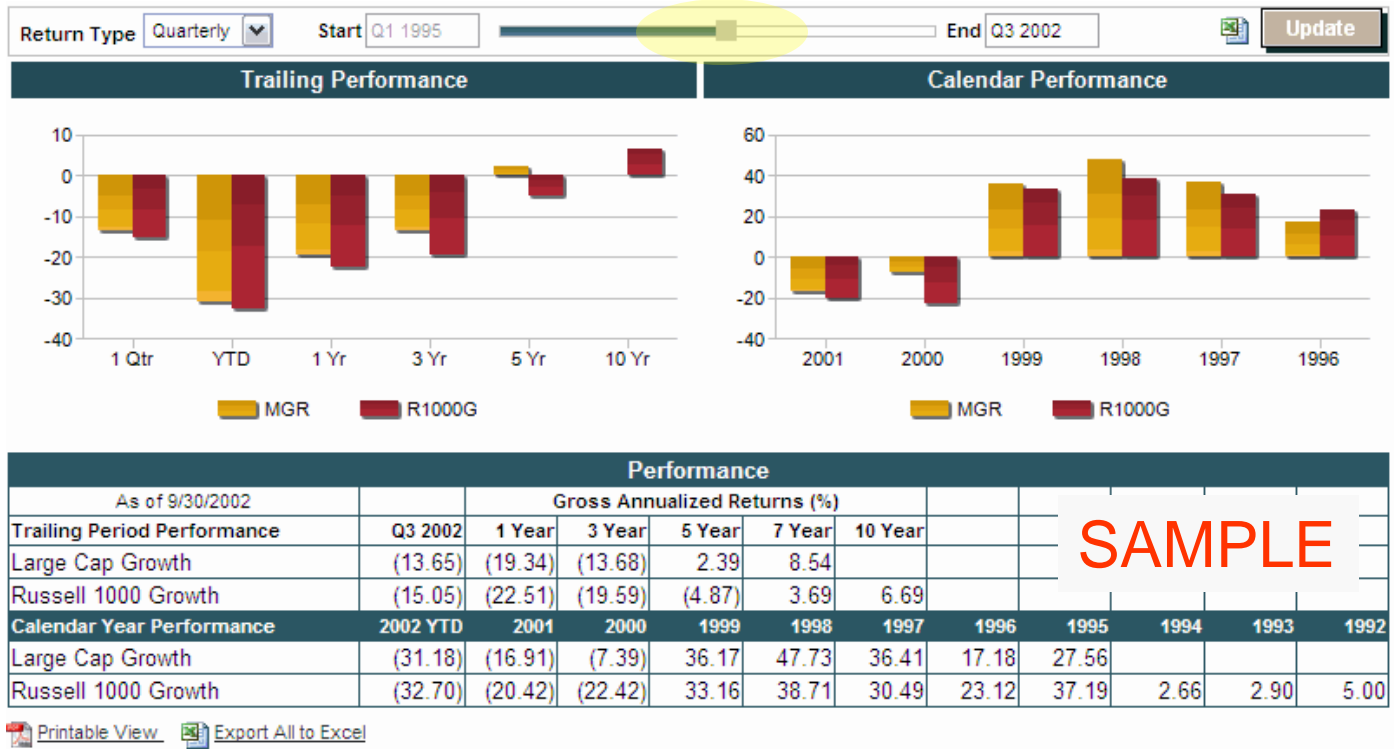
Return Type Quarterly Start Q1 1995 End Q3 2002 Update

Trailing Performance

10
0
-10
-20
-30
-40

1 Qtr YTD 1 Yr 3 Yr 5 Yr 10 Yr

MGR R1000G

Calendar Performance

60
40
20
0
-20
-40

2001 2000 1999 1998 1997 1996

MGR R1000G

Performance

| As of 9/30/2002 | | Gross Annualized Returns (%) | | | | | | | | | |
|---|---|---|---|---|---|---|---|---|---|---|---|
| Trailing Period Performance | Q3 2002 | 1 Year | 3 Year | 5 Year | 7 Year | 10 Year | | | | | |
| Large Cap Growth | (13.65) | (19.34) | (13.68) | 2.39 | 8.54 | | | | | | |
| Russell 1000 Growth | (15.05) | (22.51) | (19.59) | (4.87) | 3.69 | 6.69 | | | | | |
| Calendar Year Performance | 2002 YTD | 2001 | 2000 | 1999 | 1998 | 1997 | 1996 | 1995 | 1994 | 1993 | 1992 |
| Large Cap Growth | (31.18) | (16.91) | (7.39) | 36.17 | 47.73 | 36.41 | 17.18 | 27.56 | | | |
| Russell 1000 Growth | (32.70) | (20.42) | (22.42) | 33.16 | 38.71 | 30.49 | 23.12 | 37.19 | 2.66 | 2.90 | 5.00 |

SAMPLE

Printable View Export All to Excel